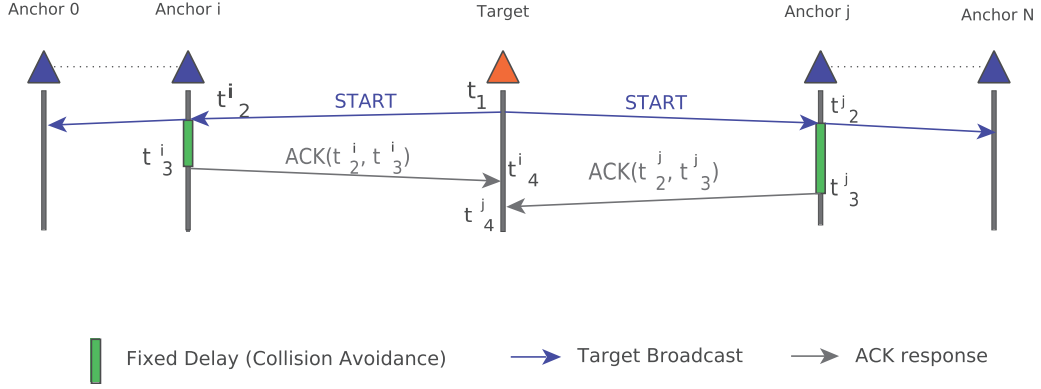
Anchor 0

Anchor i

Target

Anchor j

Anchor N

$t^i_2$

START

$t_1$

START

$t^j_2$

$t^i_3$

ACK($t^i_2$, $t^i_3$)

$t^i_4$

ACK($t^j_2$, $t^j_3$)

$t^j_3$

$t^j_4$

Fixed Delay (Collision Avoidance)

Target Broadcast

ACK response